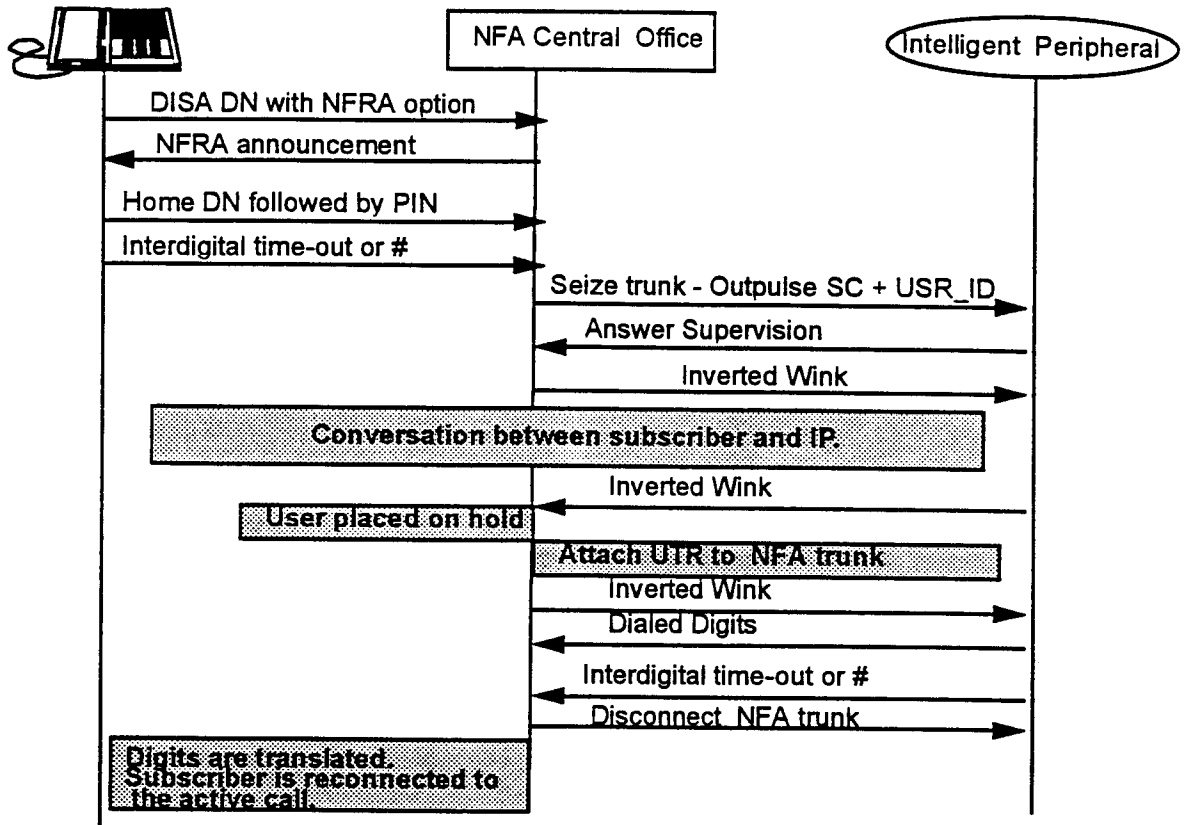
NFA Central Office

Intelligent Peripheral

DISA DN with NFRA option

NFRA announcement

Home DN followed by PIN

Interdigital time-out or #

Seize trunk - Outpulse SC + USR_ID

Answer Supervision

Inverted Wink

Conversation between subscriber and IP.

Inverted Wink

User placed on hold

Attach UTR to NFA trunk

Inverted Wink

Dialed Digits

Interdigital time-out or #

Disconnect NFA trunk

Digits are translated. Subscriber is reconnected to the active call.